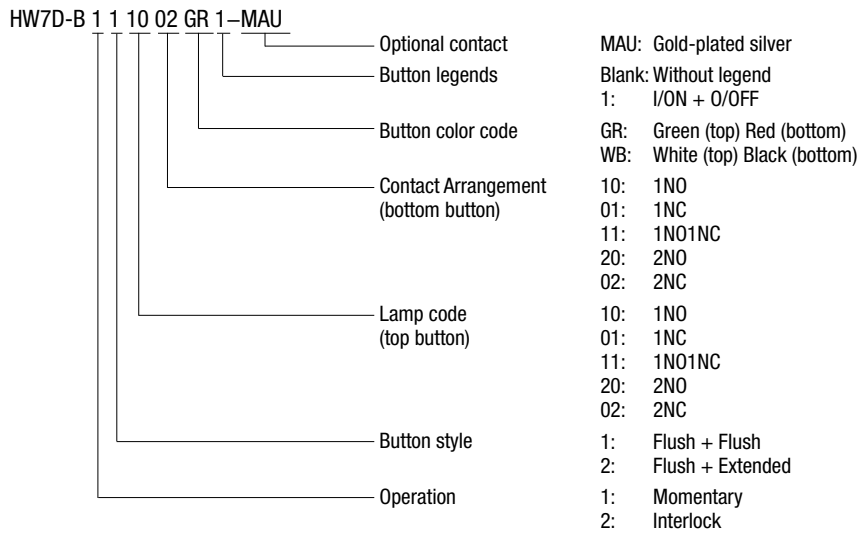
HW7D-B 1 1 10 02 GR 1–MAU

Optional contact
MAU: Gold-plated silver

Button legends
Blank: Without legend
1: I/ON + O/OFF

Button color code
GR: Green (top) Red (bottom)
WB: White (top) Black (bottom)

Contact Arrangement (bottom button)
10: 1NO
01: 1NC
11: 1NO1NC
20: 2NO
02: 2NC

Lamp code (top button)
10: 1NO
01: 1NC
11: 1NO1NC
20: 2NO
02: 2NC

Button style
1: Flush + Flush
2: Flush + Extended

Operation
1: Momentary
2: Interlock